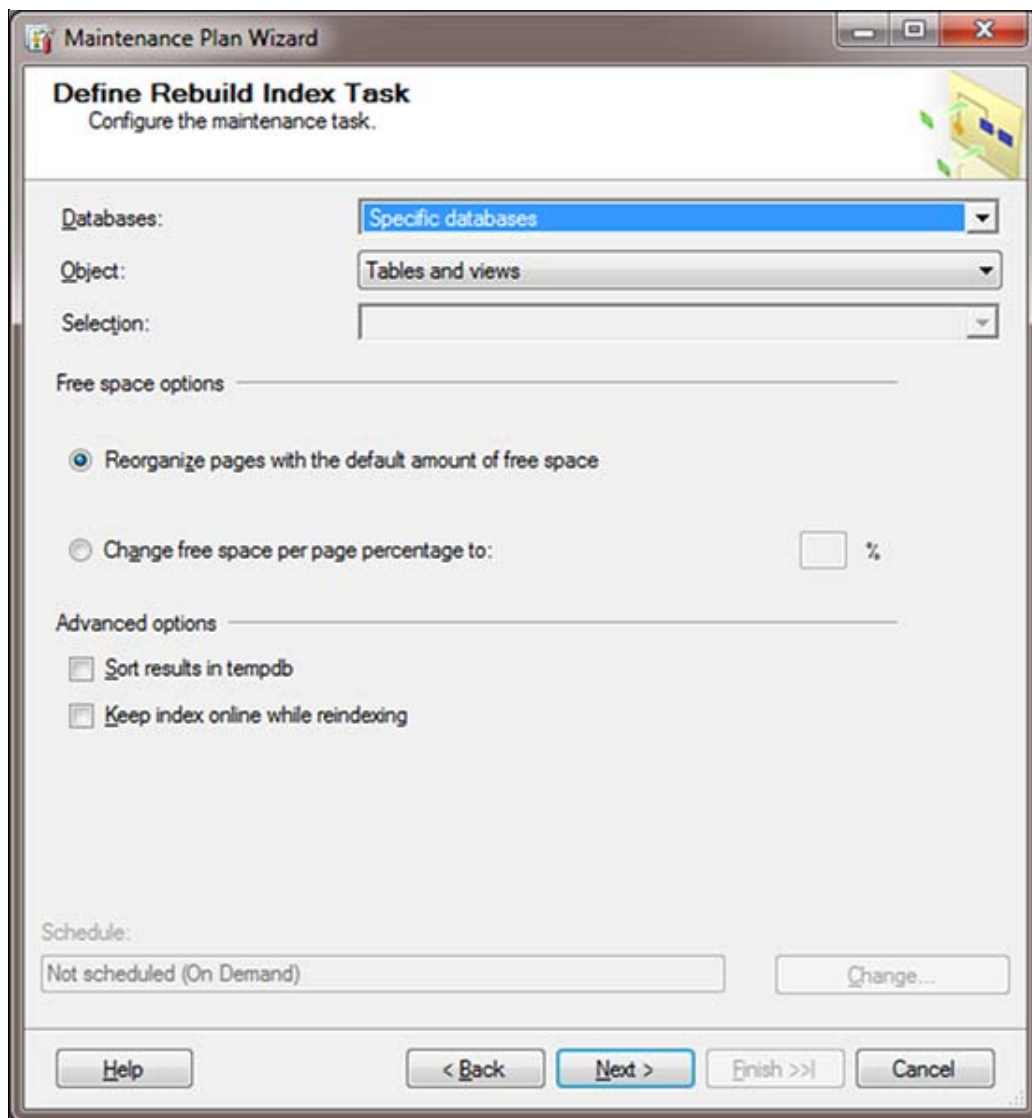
Maintenance Plan Wizard

Define Rebuild Index Task
Configure the maintenance task.

Databases: Specific databases

Object: Tables and views

Selection:

Free space options

Reorganize pages with the default amount of free space

Change free space per page percentage to: %

Advanced options

Sort results in tempdb

Keep index online while reindexing

Schedule:

Not scheduled (On Demand)

Change...

Help

< Back

Next >

Finish >>|

Cancel